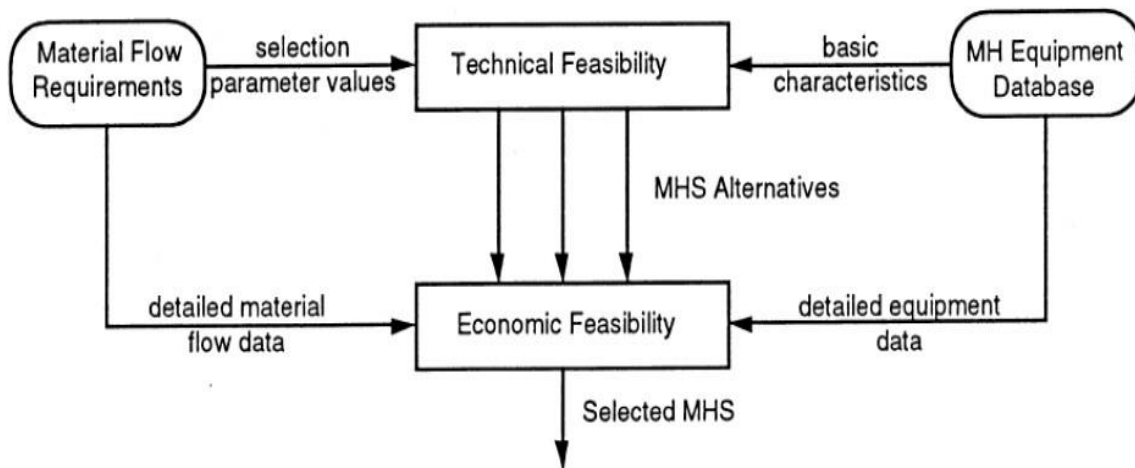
Material Flow Requirements

selection parameter values

Technical Feasibility

basic characteristics

MH Equipment Database

MHS Alternatives

detailed material flow data

Economic Feasibility

detailed equipment data

Selected MHS